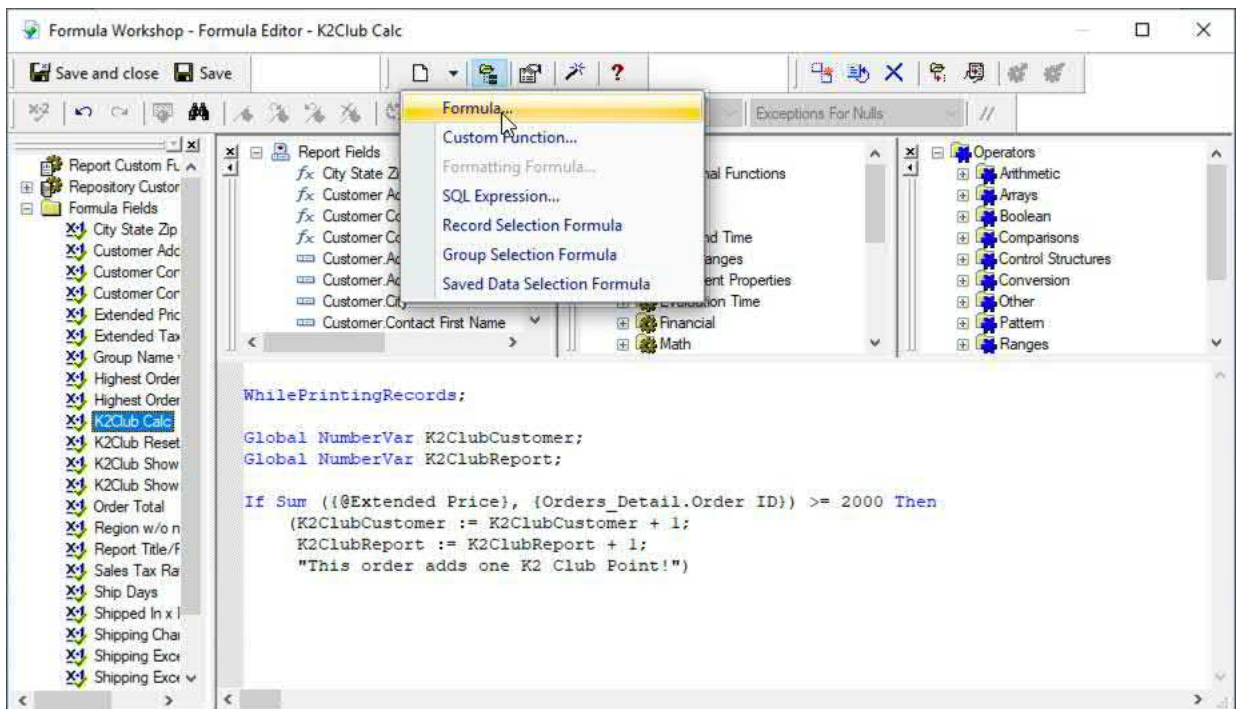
Formula Workshop - Formula Editor - K2Club Calc

Save and close Save

Formula...
Custom Function...
Formatting Formula...
SQL Expression...
Record Selection Formula
Group Selection Formula
Saved Data Selection Formula

Exceptions For Nulls //

Report Custom Fu
Repository Custor
Formula Fields
City State Zip
Customer Adc
Customer Cor
Customer Cor
Extended Pric
Extended Tax
Group Name
Highest Order
Highest Order
K2Club Calc
K2Club Reset
K2Club Show
K2Club Show
Order Total
Region w/o n
Report Title/F
Sales Tax Ra
Ship Days
Shipped In x I
Shipping Char
Shipping Exce
Shipping Exce

Report Fields
City State Zi
Customer Ac
Customer Cc
Customer Cc
Customer.Ac
Customer.Ac
Customer.City
Customer.Contact First Name

nal Functions
nd Time
anges
ent Properties
Evaluation Time
Financial
Math

Operators
Arithmetic
Arrays
Boolean
Comparisons
Control Structures
Conversion
Other
Pattern
Ranges

WhilePrintingRecords;

Global NumberVar K2ClubCustomer;
Global NumberVar K2ClubReport;

If Sum ({@Extended Price}, {Orders_Detail.Order ID}) >= 2000 Then
(K2ClubCustomer := K2ClubCustomer + 1;
K2ClubReport := K2ClubReport + 1;
"This order adds one K2 Club Point!")